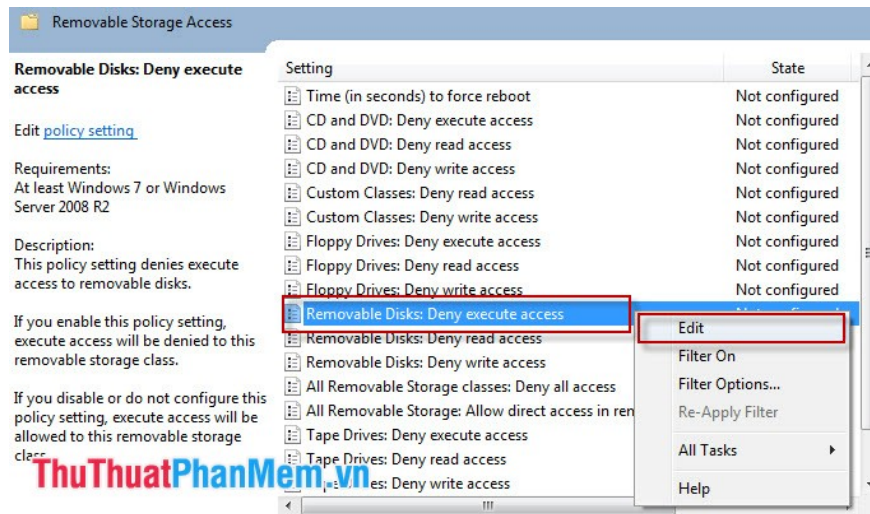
Removable Storage Access

Removable Disks: Deny execute access

Edit policy setting

Requirements:
At least Windows 7 or Windows Server 2008 R2

Description:
This policy setting denies execute access to removable disks.

If you enable this policy setting, execute access will be denied to this removable storage class.

If you disable or do not configure this policy setting, execute access will be allowed to this removable storage class

| Setting | State |
|---|---|
| Time (in seconds) to force reboot | Not configured |
| CD and DVD: Deny execute access | Not configured |
| CD and DVD: Deny read access | Not configured |
| CD and DVD: Deny write access | Not configured |
| Custom Classes: Deny read access | Not configured |
| Custom Classes: Deny write access | Not configured |
| Floppy Drives: Deny execute access | Not configured |
| Floppy Drives: Deny read access | Not configured |
| Floppy Drives: Deny write access | Not configured |
| Removable Disks: Deny execute access | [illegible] |
| Removable Disks: Deny read access | |
| Removable Disks: Deny write access | |
| All Removable Storage classes: Deny all access | |
| All Removable Storage: Allow direct access in ren | |
| Tape Drives: Deny execute access | |
| Tape Drives: Deny read access | |
| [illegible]es: Deny write access | |

Edit
Filter On
Filter Options...
Re-Apply Filter
All Tasks
Help

ThuThuatPhanMem.vn